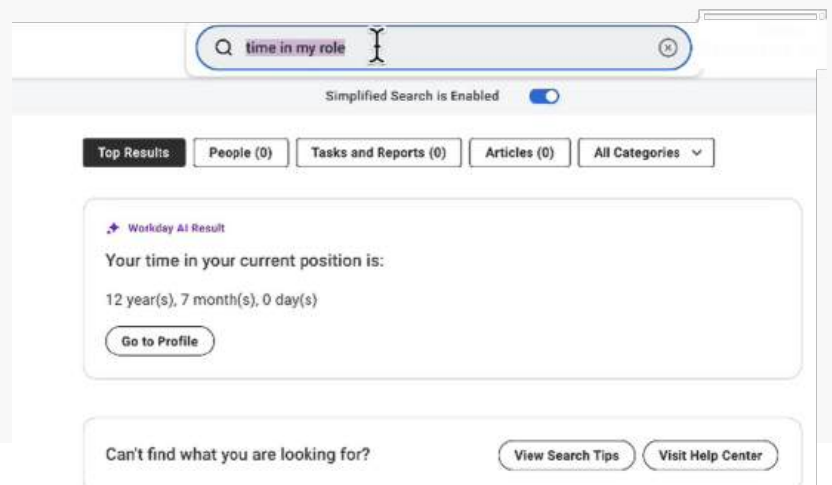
time in my role

Simplified Search is Enabled

Top Results
People (0)
Tasks and Reports (0)
Articles (0)
All Categories

Workday AI Result

Your time in your current position is:

12 year(s), 7 month(s), 0 day(s)

Go to Profile

Can't find what you are looking for?
View Search Tips
Visit Help Center